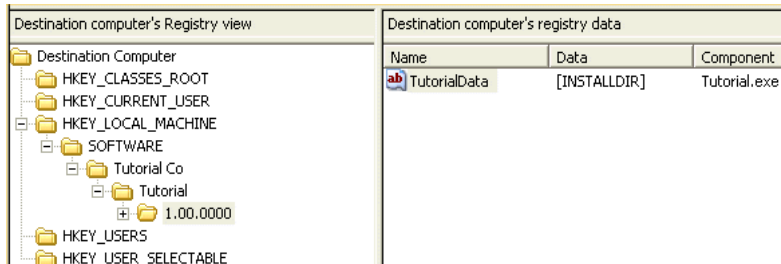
Destination computer's Registry view

Destination Computer
HKEY_CLASSES_ROOT
HKEY_CURRENT_USER
HKEY_LOCAL_MACHINE
SOFTWARE
Tutorial Co
Tutorial
1.00.0000
HKEY_USERS
HKEY_USER_SELECTABLE

Destination computer's registry data

| Name | Data | Component |
|---|---|---|
| ab TutorialData | [INSTALLDIR] | Tutorial.exe |